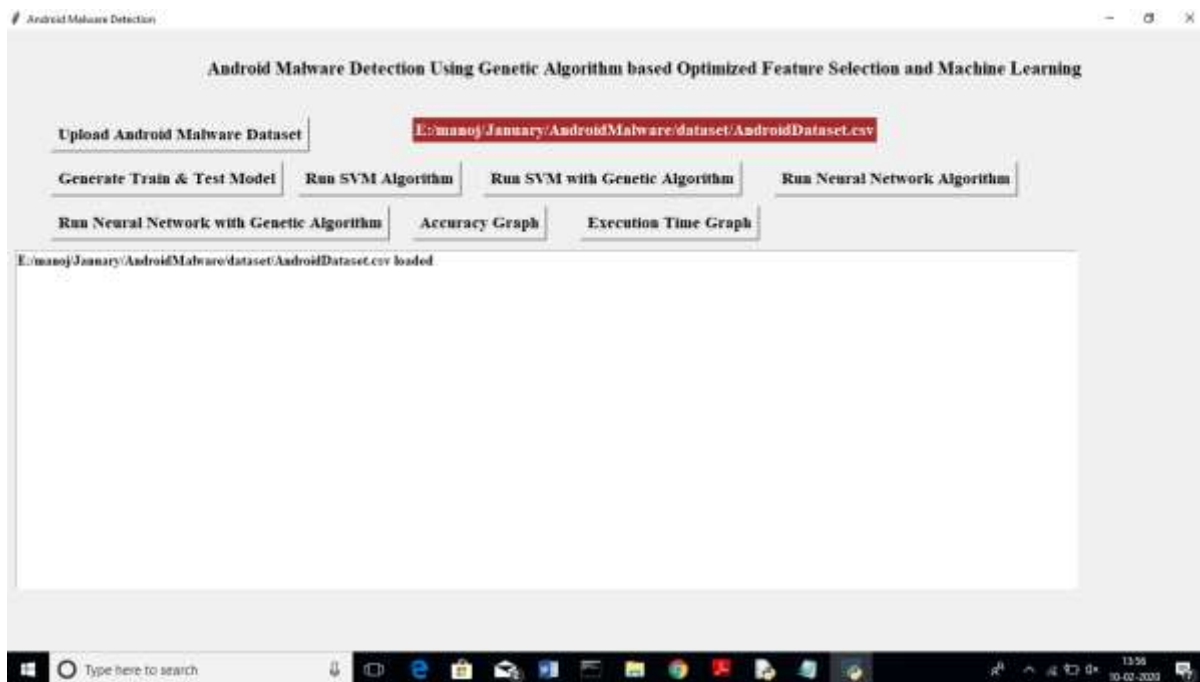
Android Malware Detection

Android Malware Detection Using Genetic Algorithm based Optimized Feature Selection and Machine Learning

Upload Android Malware Dataset

E:/manoj/January/AndroidMalware/dataset/AndroidDataset.csv

Generate Train & Test Model

Run SVM Algorithm

Run SVM with Genetic Algorithm

Run Neural Network Algorithm

Run Neural Network with Genetic Algorithm

Accuracy Graph

Execution Time Graph

E:/manoj/January/AndroidMalware/dataset/AndroidDataset.csv loaded

Type here to search

13:56
10-02-2020